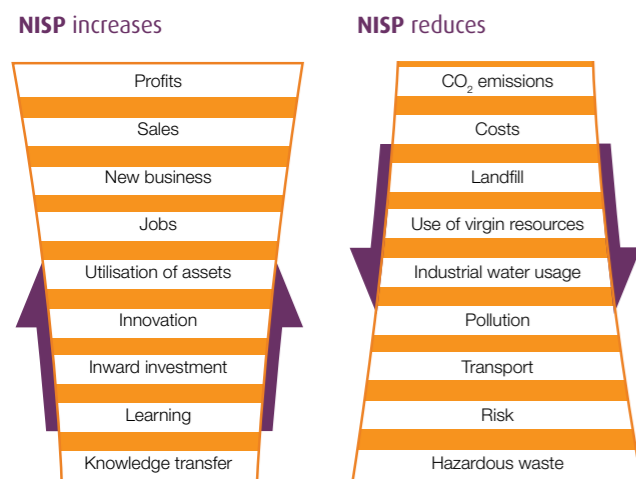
**NISP** increases

Profits

Sales

New business

Jobs

Utilisation of assets

Innovation

Inward investment

Learning

Knowledge transfer

**NISP** reduces

$CO_2$ emissions

Costs

Landfill

Use of virgin resources

Industrial water usage

Pollution

Transport

Risk

Hazardous waste